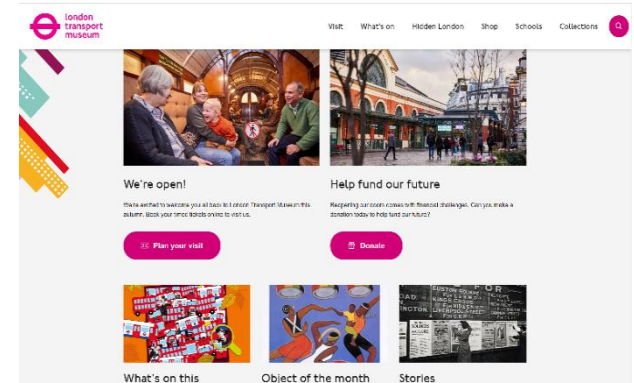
london transport museum

Visit What's on Hidden London Shop Schools Collections

We're open!

We're excited to welcome you all back to London Transport Museum this autumn. Book your timed tickets online to visit us.

Plan your visit

Help fund our future

Reopening our doors comes with financial challenges. Can you make a donation today to help fund our future?

Donate

What's on this

Object of the month

Stories